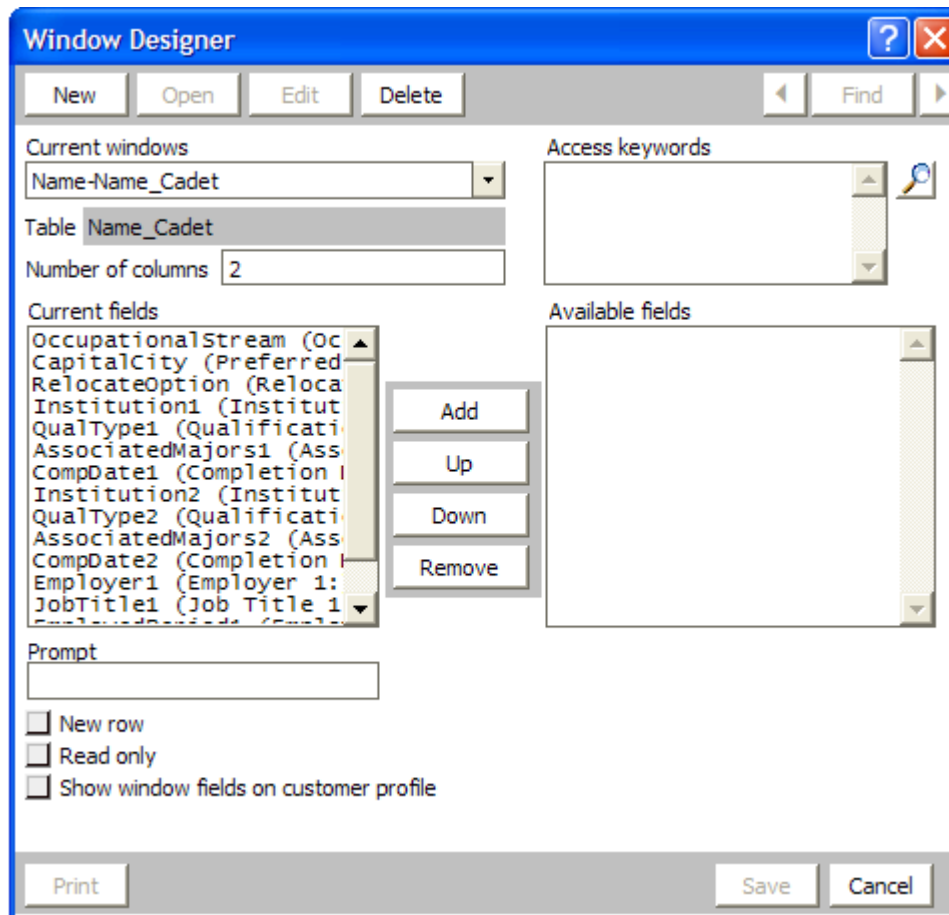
Window Designer

New
Open
Edit
Delete
Find

Current windows
Name-Name_Cadet
Table Name_Cadet
Number of columns 2

Access keywords

Current fields
OccupationalStream (Oc
CapitalCity (Preferred
RelocateOption (Reloca
Institution1 (Institut
QualType1 (Qualificati
AssociatedMajors1 (Ass
CompDate1 (Completion
Institution2 (Institut
QualType2 (Qualificati
AssociatedMajors2 (Ass
CompDate2 (Completion
Employer1 (Employer 1:
JobTitle1 (Job Title 1
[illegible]

Add
Up
Down
Remove

Available fields

Prompt

New row
Read only
Show window fields on customer profile

Print
Save
Cancel